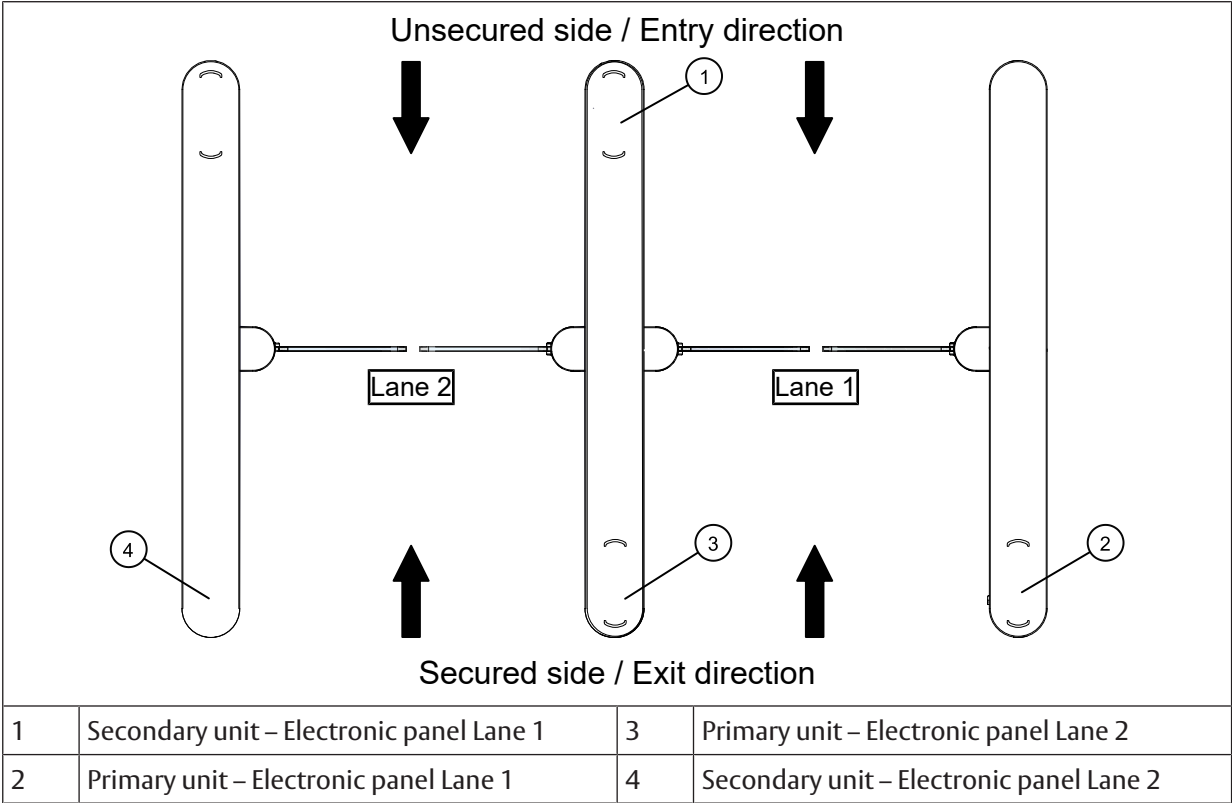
Unsecured side / Entry direction

1

Lane 2

Lane 1

4

3

2

Secured side / Exit direction

| 1 | Secondary unit – Electronic panel Lane 1 | 3 | Primary unit – Electronic panel Lane 2 |
|---|---|---|---|
| 2 | Primary unit – Electronic panel Lane 1 | 4 | Secondary unit – Electronic panel Lane 2 |